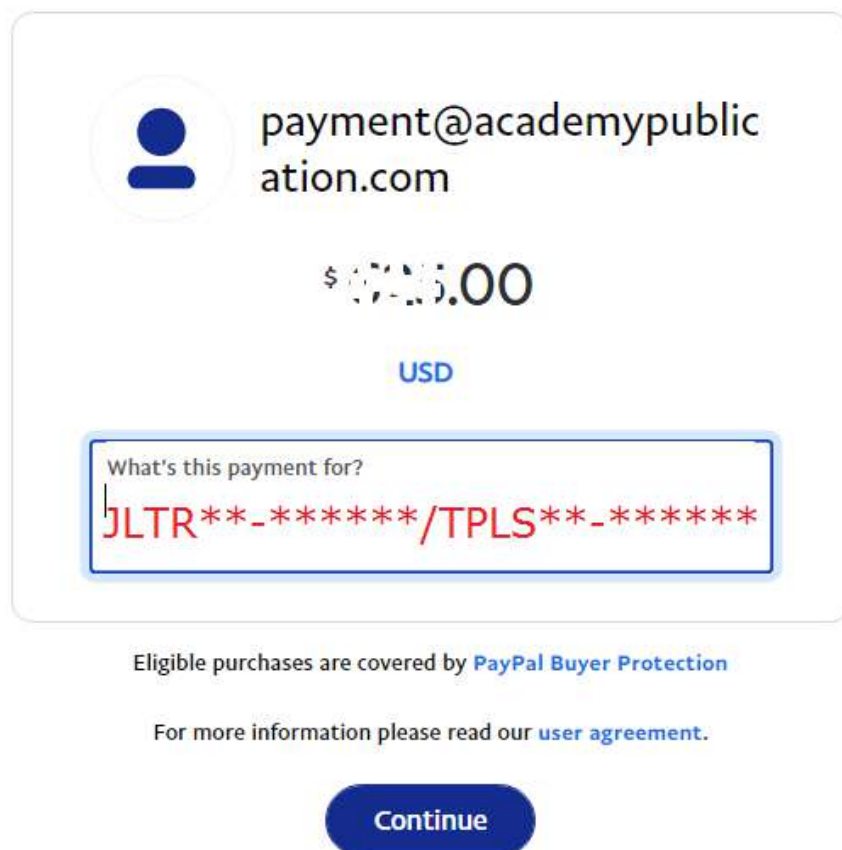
payment@academypublication.com

$ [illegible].00

USD

What's this payment for?

JLTR**-******/TPLS**-******

Eligible purchases are covered by PayPal Buyer Protection

For more information please read our user agreement.

Continue